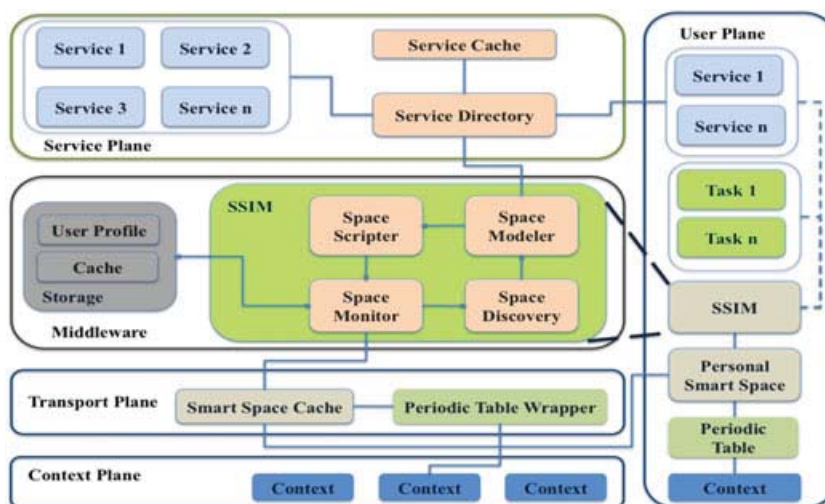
Service 1
Service 2
Service 3
Service n
Service Cache
Service Directory
Service Plane

User Plane
Service 1
Service n
Task 1
Task n

SSIM
Space Scripter
Space Modeler
Space Monitor
Space Discovery
User Profile
Cache
Storage
Middleware

SSIM
Personal Smart Space
Periodic Table

Transport Plane
Smart Space Cache
Periodic Table Wrapper

Context Plane
Context
Context
Context
Context